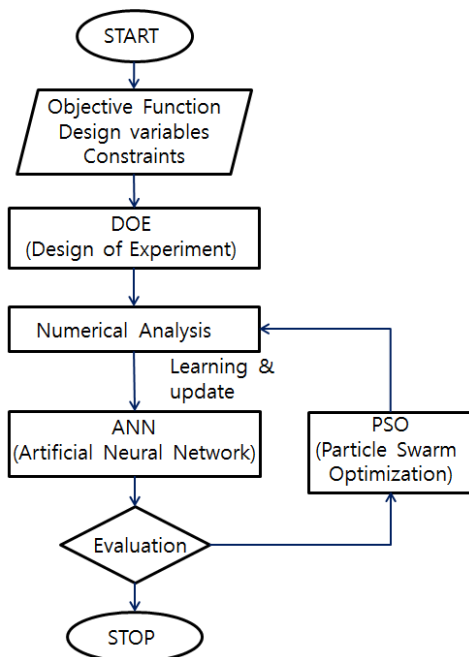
START

Objective Function
Design variables
Constraints

DOE
(Design of Experiment)

Numerical Analysis

Learning &
update

ANN
(Artificial Neural Network)

PSO
(Particle Swarm
Optimization)

Evaluation

STOP